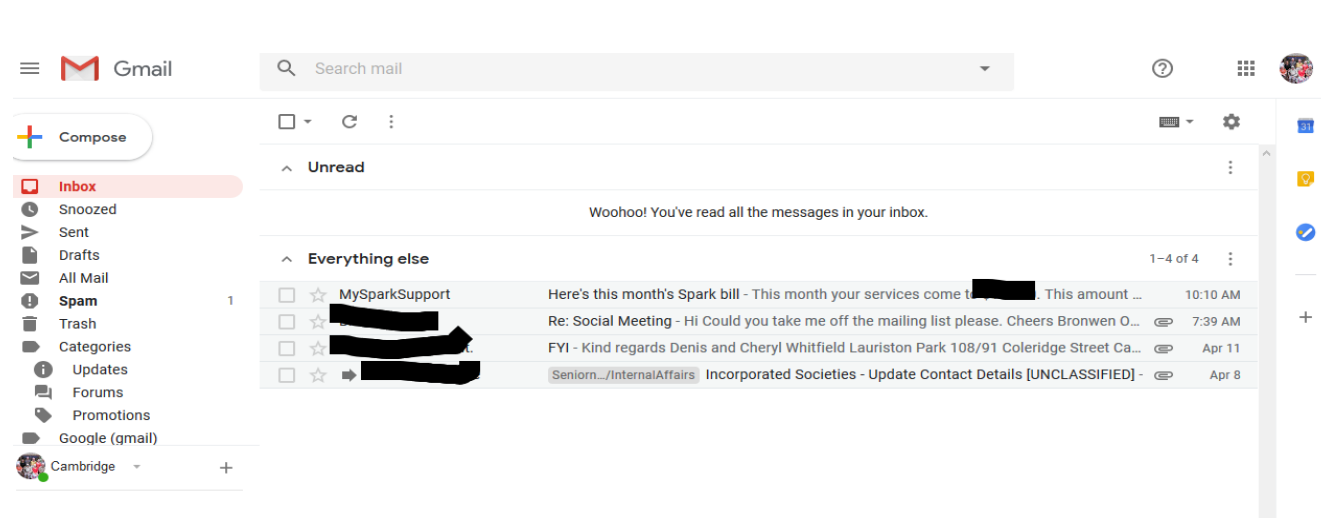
Gmail

Search mail

Compose

Inbox
Snoozed
Sent
Drafts
All Mail
Spam 1
Trash
Categories
Updates
Forums
Promotions
Google (gmail)

Cambridge

Unread

Woohoo! You've read all the messages in your inbox.

Everything else

1–4 of 4

| | | |
|---|---|---|
| MySparkSupport | Here's this month's Spark bill - This month your services come t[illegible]. This amount ... | 10:10 AM |
| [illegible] | Re: Social Meeting - Hi Could you take me off the mailing list please. Cheers Bronwen O... | 7:39 AM |
| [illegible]t. | FYI - Kind regards Denis and Cheryl Whitfield Lauriston Park 108/91 Coleridge Street Ca... | Apr 11 |
| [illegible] | Seniorn.../InternalAffairs Incorporated Societies - Update Contact Details [UNCLASSIFIED] - | Apr 8 |